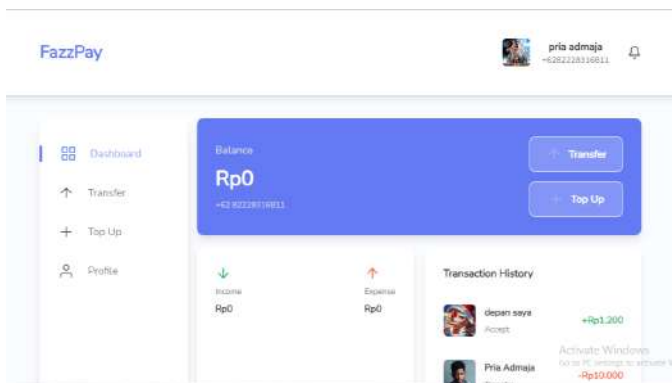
FazzPay

pria admaja
+6282228316811

Dashboard
Transfer
Top Up
Profile

Balance
Rp0
+62 82228316811

Transfer
Top Up

Income
Rp0

Expense
Rp0

Transaction History

depan saya
Accept
+Rp1.200

Pria Admaja
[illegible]
-Rp10.000

Activate Windows
Go to PC settings to activate Windows.